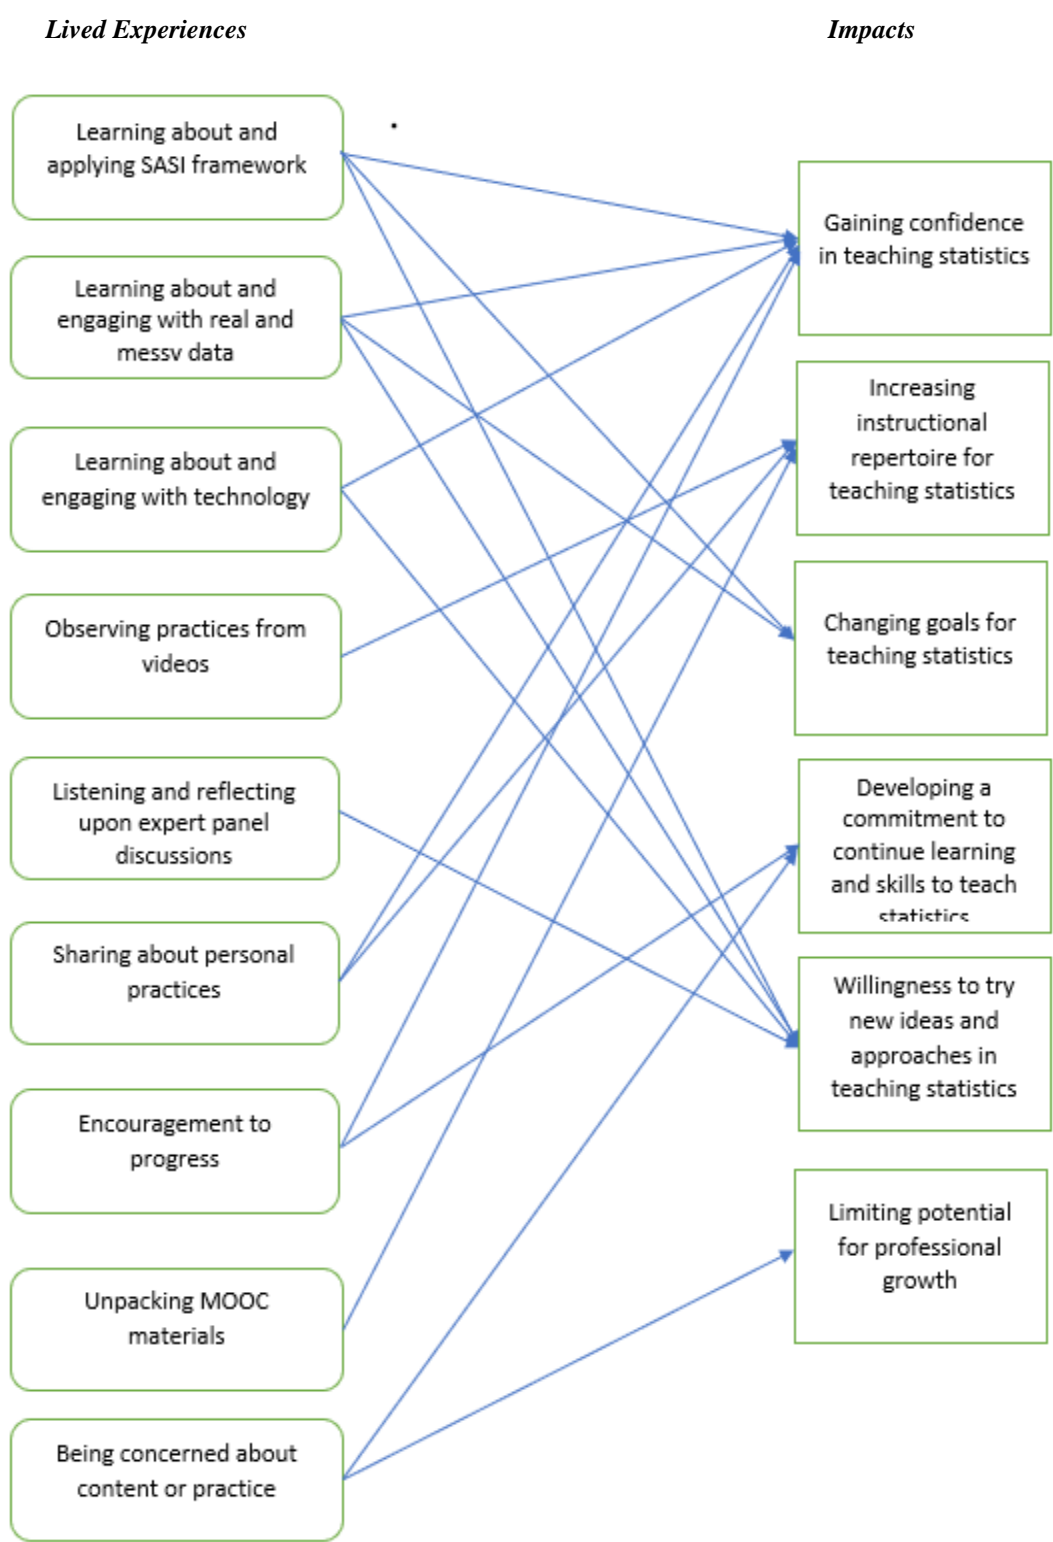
Lived Experiences

Impacts

Learning about and applying SASI framework

Learning about and engaging with real and messv data

Learning about and engaging with technology

Observing practices from videos

Listening and reflecting upon expert panel discussions

Sharing about personal practices

Encouragement to progress

Unpacking MOOC materials

Being concerned about content or practice

Gaining confidence in teaching statistics

Increasing instructional repertoire for teaching statistics

Changing goals for teaching statistics

Developing a commitment to continue learning and skills to teach statistics

Willingness to try new ideas and approaches in teaching statistics

Limiting potential for professional growth